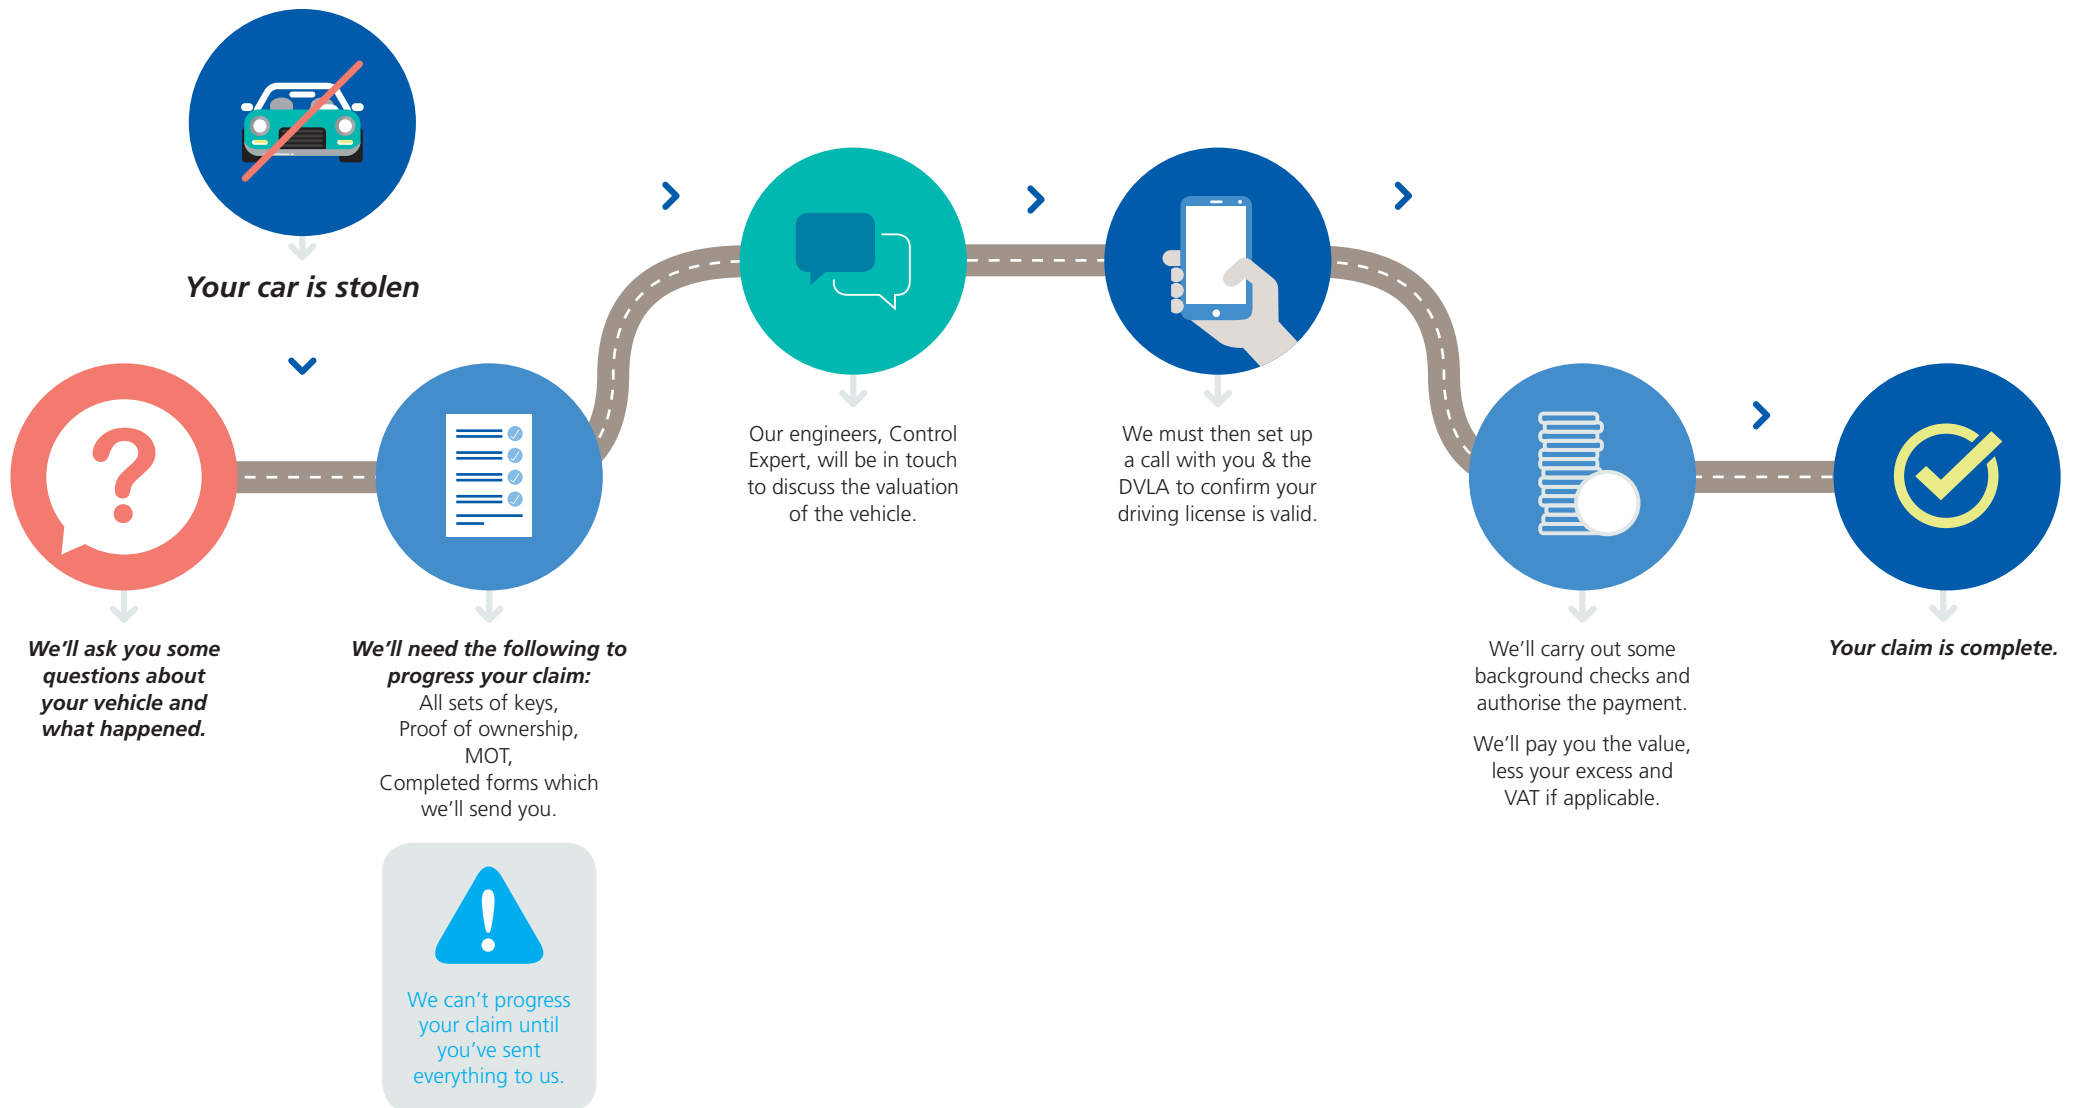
Your car is stolen

We'll ask you some questions about your vehicle and what happened.

We'll need the following to progress your claim:
All sets of keys,
Proof of ownership,
MOT,
Completed forms which we'll send you.

We can't progress your claim until you've sent everything to us.

Our engineers, Control Expert, will be in touch to discuss the valuation of the vehicle.

We must then set up a call with you & the DVLA to confirm your driving license is valid.

We'll carry out some background checks and authorise the payment.

We'll pay you the value, less your excess and VAT if applicable.

Your claim is complete.